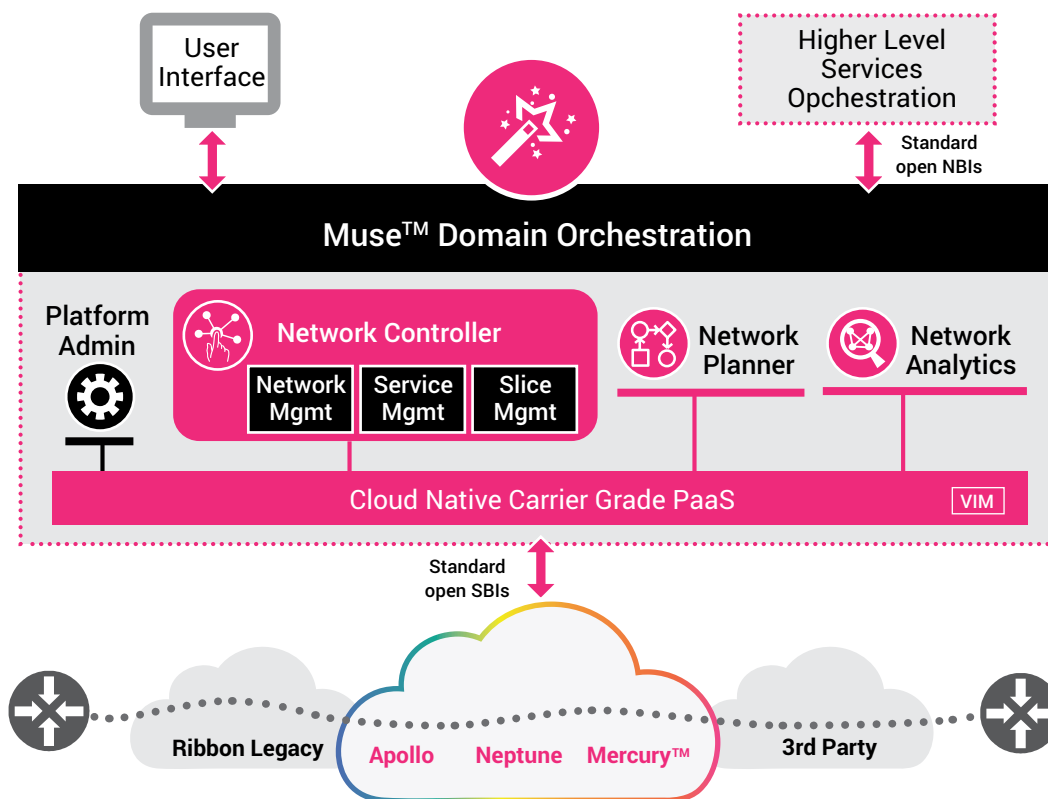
User Interface

Higher Level Services Opchestration

Standard open NBIs

Muse™ Domain Orchestration

Platform Admin

Network Controller

Network Mgmt

Service Mgmt

Slice Mgmt

Network Planner

Network Analytics

Cloud Native Carrier Grade PaaS

VIM

Standard open SBIs

Ribbon Legacy

Apollo

Neptune

Mercury™

3rd Party